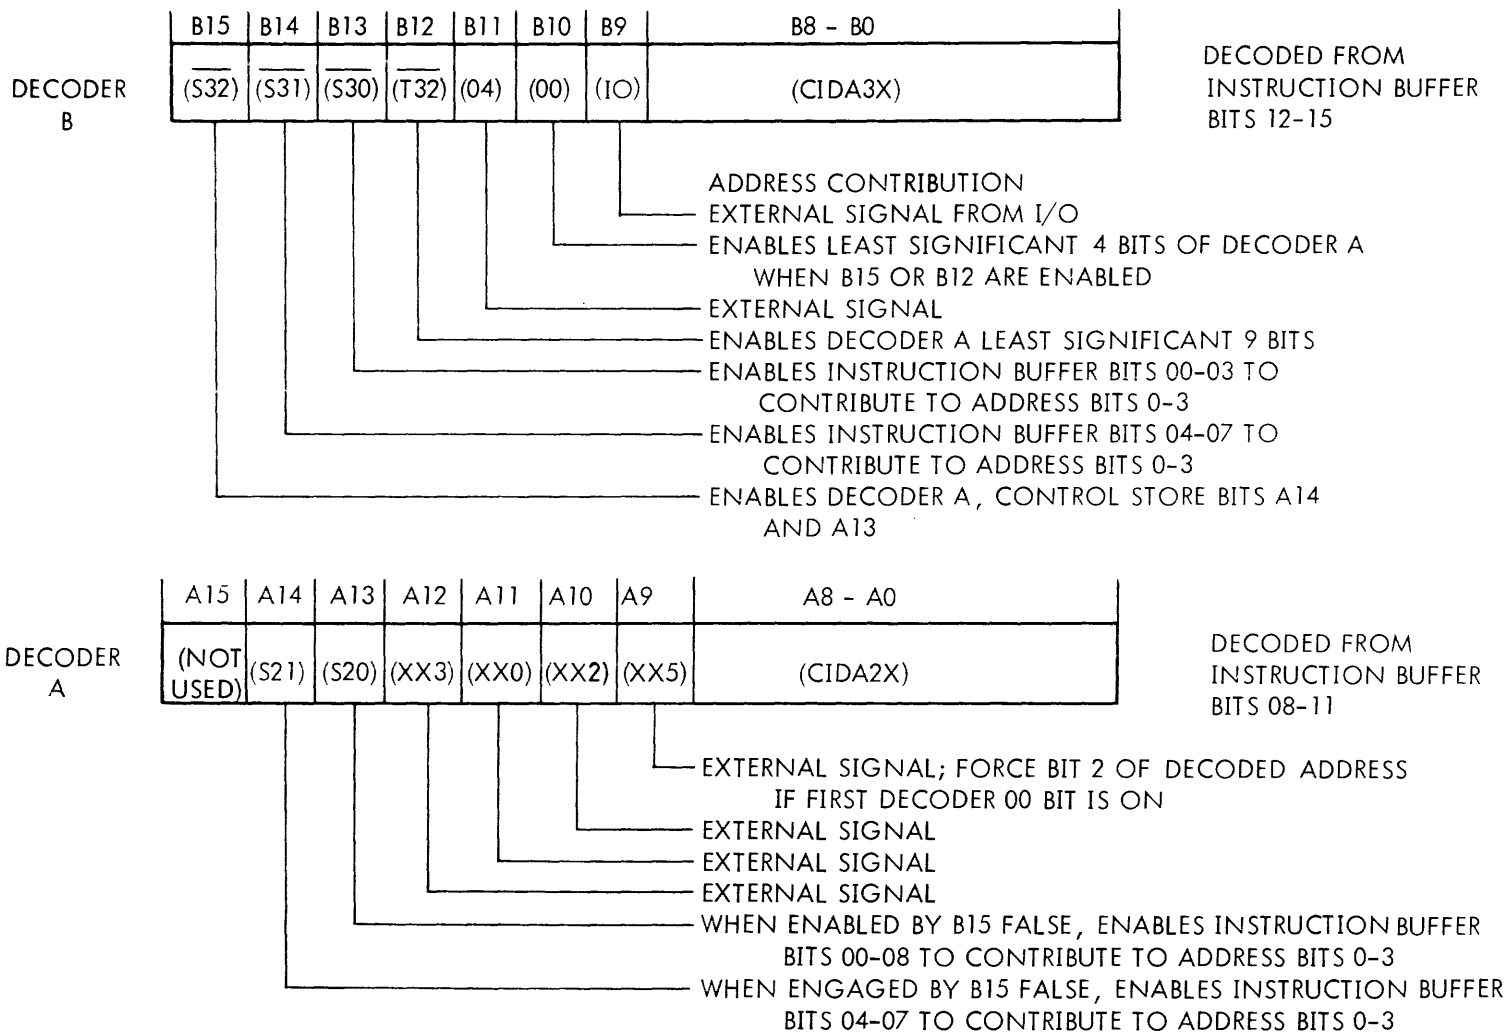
| B15 | B14 | B13 | B12 | B11 | B10 | B9 | B8 - B0 |
|---|---|---|---|---|---|---|---|
| $\overline{(S32)}$ | $\overline{(S31)}$ | $\overline{(S30)}$ | $\overline{(T32)}$ | (04) | (00) | (IO) | (CIDA3X) |

DECODER B

DECODED FROM INSTRUCTION BUFFER BITS 12-15

ADDRESS CONTRIBUTION
EXTERNAL SIGNAL FROM I/O
ENABLES LEAST SIGNIFICANT 4 BITS OF DECODER A WHEN B15 OR B12 ARE ENABLED
EXTERNAL SIGNAL
ENABLES DECODER A LEAST SIGNIFICANT 9 BITS
ENABLES INSTRUCTION BUFFER BITS 00-03 TO CONTRIBUTE TO ADDRESS BITS 0-3
ENABLES INSTRUCTION BUFFER BITS 04-07 TO CONTRIBUTE TO ADDRESS BITS 0-3
ENABLES DECODER A, CONTROL STORE BITS A14 AND A13

| A15 | A14 | A13 | A12 | A11 | A10 | A9 | A8 - A0 |
|---|---|---|---|---|---|---|---|
| (NOT USED) | (S21) | (S20) | (XX3) | (XX0) | (XX2) | (XX5) | (CIDA2X) |

DECODER A

DECODED FROM INSTRUCTION BUFFER BITS 08-11

EXTERNAL SIGNAL; FORCE BIT 2 OF DECODED ADDRESS IF FIRST DECODER 00 BIT IS ON
EXTERNAL SIGNAL
EXTERNAL SIGNAL
EXTERNAL SIGNAL
WHEN ENABLED BY B15 FALSE, ENABLES INSTRUCTION BUFFER BITS 00-08 TO CONTRIBUTE TO ADDRESS BITS 0-3
WHEN ENGAGED BY B15 FALSE, ENABLES INSTRUCTION BUFFER BITS 04-07 TO CONTRIBUTE TO ADDRESS BITS 0-3